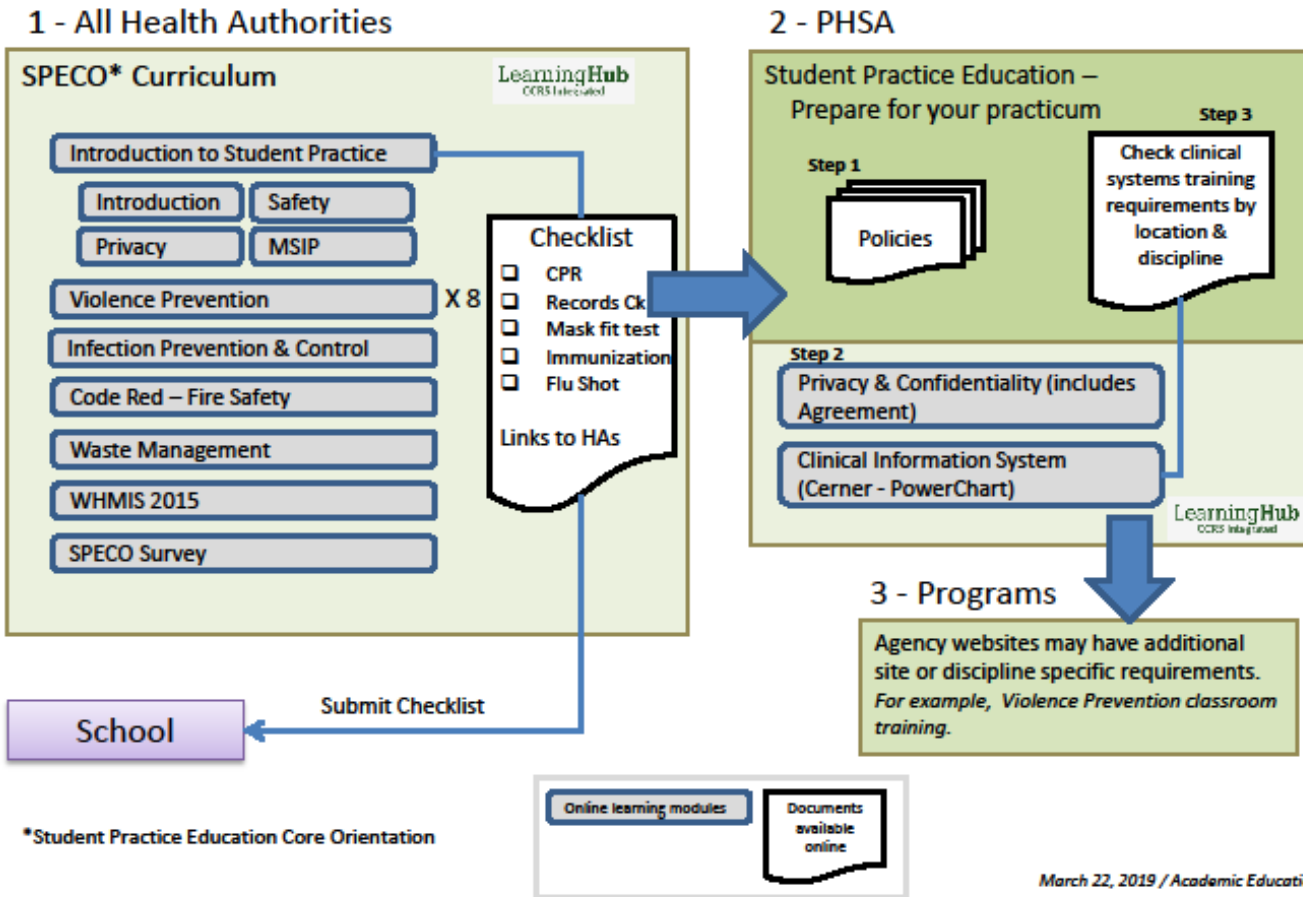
1 - All Health Authorities

SPECO* Curriculum

LearningHub
CCRS Integrated

Introduction to Student Practice

Introduction

Safety

Privacy

MSIP

Violence Prevention

X 8

Infection Prevention & Control

Code Red – Fire Safety

Waste Management

WHMIS 2015

SPECO Survey

Checklist

❑ CPR
❑ Records Ck
❑ Mask fit test
❑ Immunization
❑ Flu Shot

Links to HAs

2 - PHSA

Student Practice Education – Prepare for your practicum

Step 1

Policies

Step 3

Check clinical systems training requirements by location & discipline

Step 2

Privacy & Confidentiality (includes Agreement)

Clinical Information System (Cerner - PowerChart)

LearningHub
CCRS Integrated

3 - Programs

Agency websites may have additional site or discipline specific requirements.
*For example, Violence Prevention classroom training.*

Submit Checklist

School

Online learning modules

Documents available online

*Student Practice Education Core Orientation

*March 22, 2019 / Academic Educati*